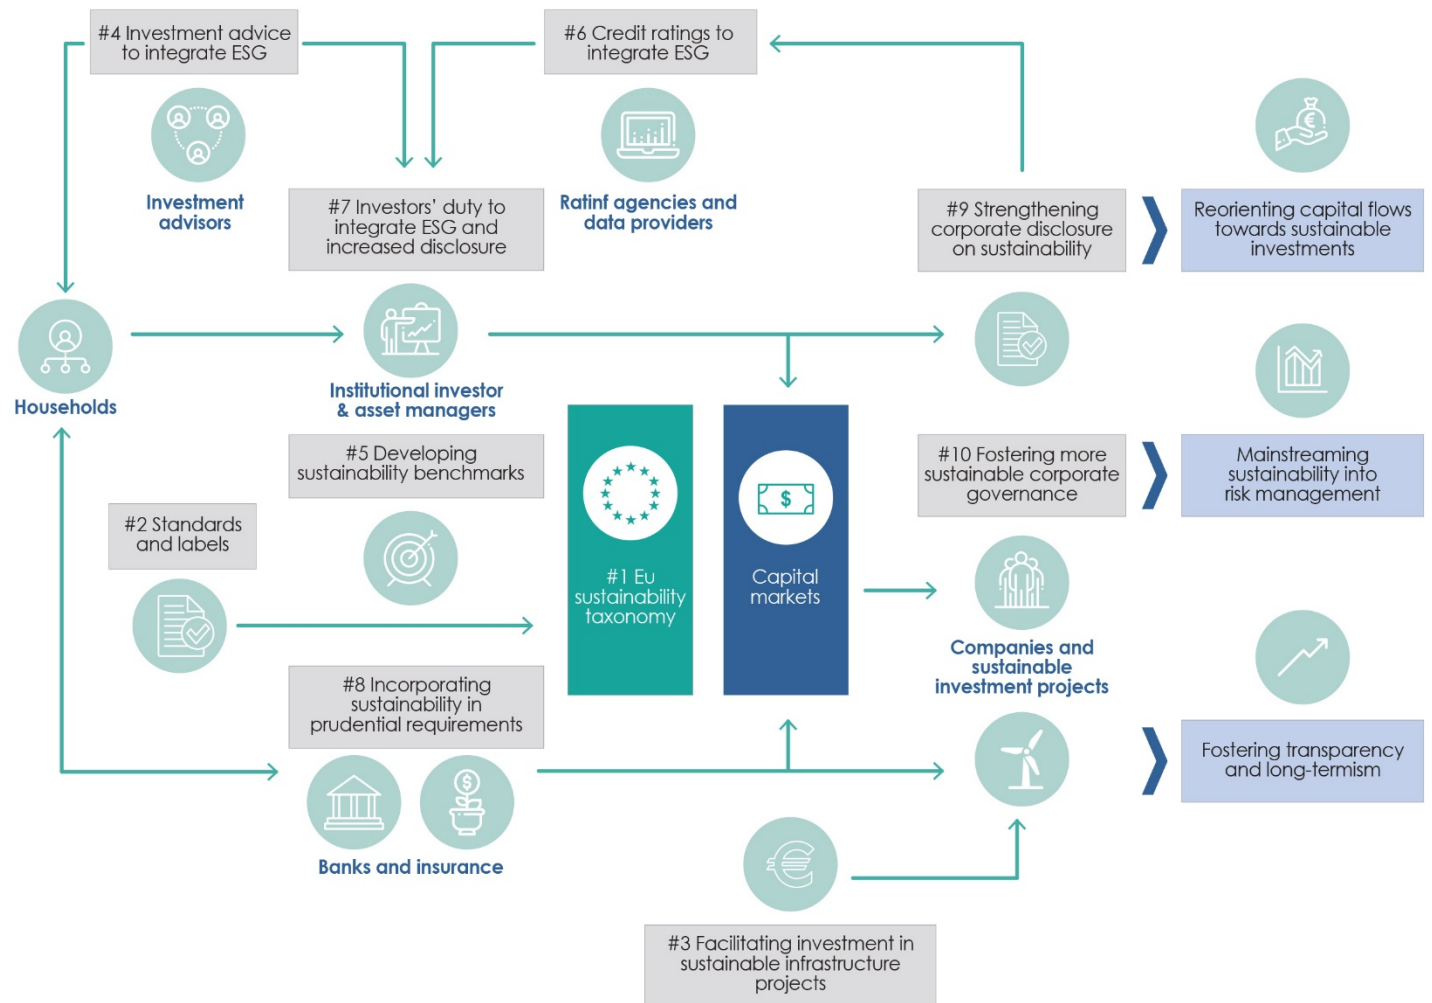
#4 Investment advice to integrate ESG

#6 Credit ratings to integrate ESG

Investment advisors

#7 Investors' duty to integrate ESG and increased disclosure

Ratinf agencies and data providers

#9 Strengthening corporate disclosure on sustainability

Reorienting capital flows towards sustainable investments

Households

Institutional investor & asset managers

#5 Developing sustainability benchmarks

#10 Fostering more sustainable corporate governance

Mainstreaming sustainability into risk management

#2 Standards and labels

#1 Eu sustainability taxonomy

$

Capital markets

Companies and sustainable investment projects

#8 Incorporating sustainability in prudential requirements

Fostering transparency and long-termism

Banks and insurance

#3 Facilitating investment in sustainable infrastructure projects